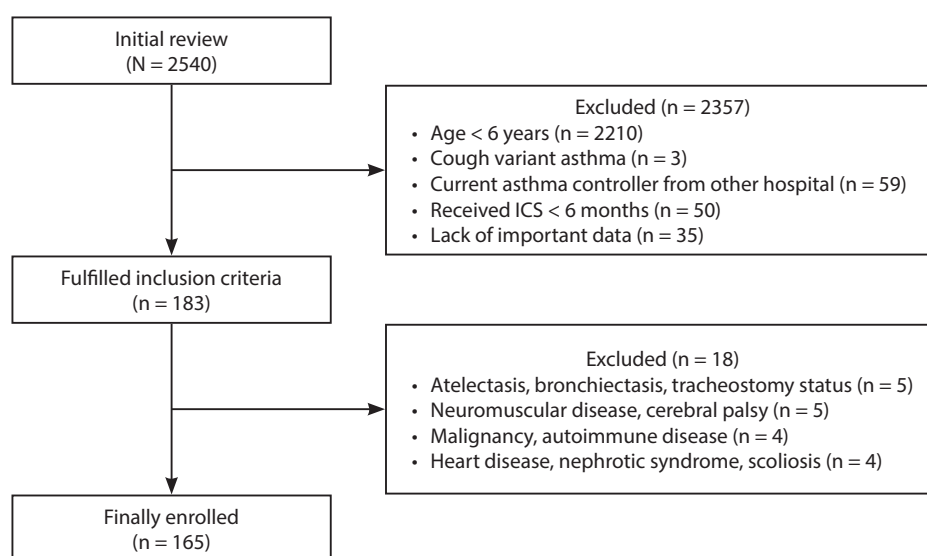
Initial review
(N = 2540)

Excluded (n = 2357)
• Age < 6 years (n = 2210)
• Cough variant asthma (n = 3)
• Current asthma controller from other hospital (n = 59)
• Received ICS < 6 months (n = 50)
• Lack of important data (n = 35)

Fulfilled inclusion criteria
(n = 183)

Excluded (n = 18)
• Atelectasis, bronchiectasis, tracheostomy status (n = 5)
• Neuromuscular disease, cerebral palsy (n = 5)
• Malignancy, autoimmune disease (n = 4)
• Heart disease, nephrotic syndrome, scoliosis (n = 4)

Finally enrolled
(n = 165)